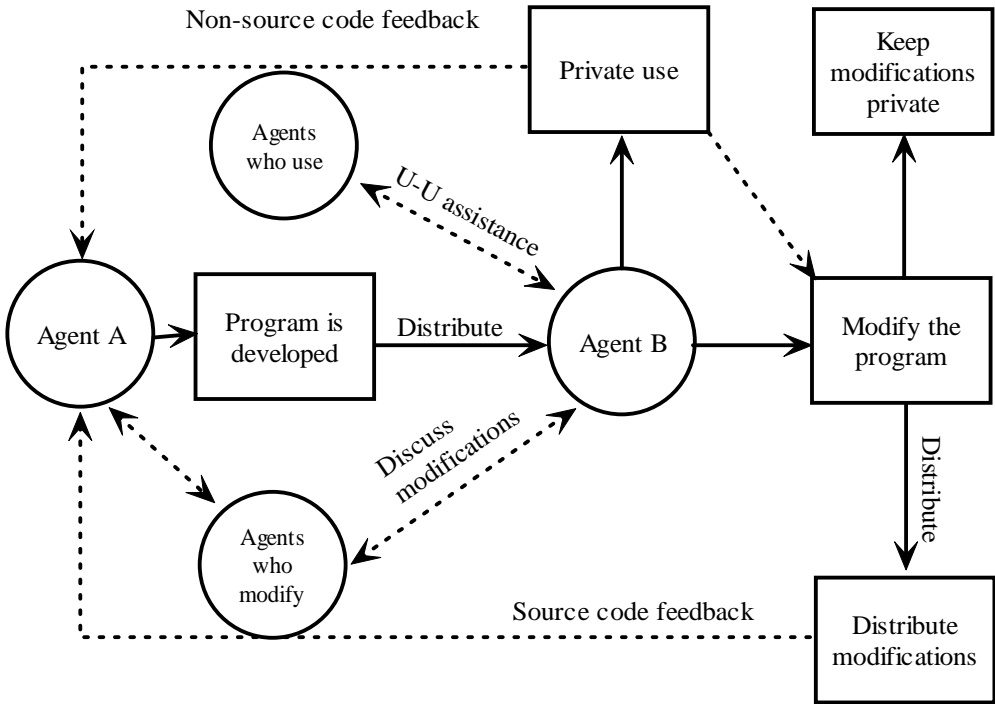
Non-source code feedback

Private use

Keep modifications private

Agents who use

U-U assistance

Agent A

Program is developed

Distribute

Agent B

Modify the program

Discuss modifications

Distribute

Agents who modify

Source code feedback

Distribute modifications